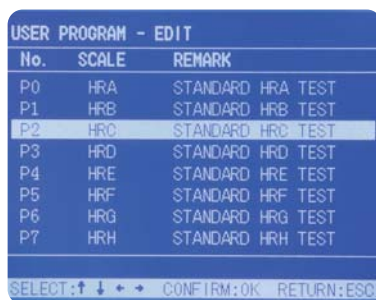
USER PROGRAM - EDIT

| No. | SCALE | REMARK |
|---|---|---|
| P0 | HRA | STANDARD HRA TEST |
| P1 | HRB | STANDARD HRB TEST |
| P2 | HRC | STANDARD HRC TEST |
| P3 | HRD | STANDARD HRD TEST |
| P4 | HRE | STANDARD HRE TEST |
| P5 | HRF | STANDARD HRF TEST |
| P6 | HRG | STANDARD HRG TEST |
| P7 | HRH | STANDARD HRH TEST |

SELECT:↑ ↓ ← → CONFIRM:OK RETURN:ESC